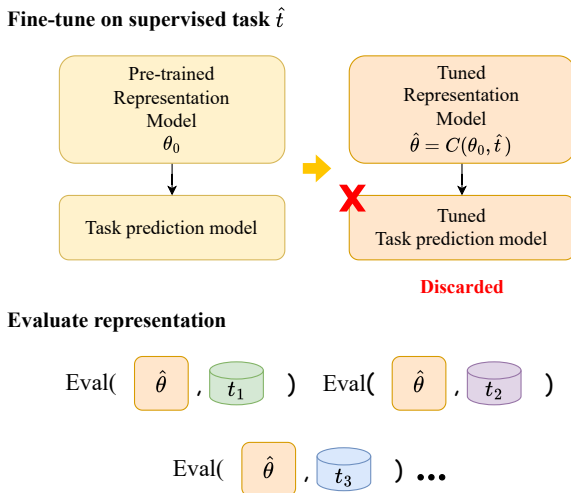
Fine-tune on supervised task $\hat{t}$

Pre-trained Representation Model $\theta_0$

Task prediction model

Tuned Representation Model $\hat{\theta} = C(\theta_0, \hat{t})$

Tuned Task prediction model

Discarded

Evaluate representation

Eval( $\hat{\theta}$ , $t_1$ ) Eval( $\hat{\theta}$ , $t_2$ )

Eval( $\hat{\theta}$ , $t_3$ ) ...